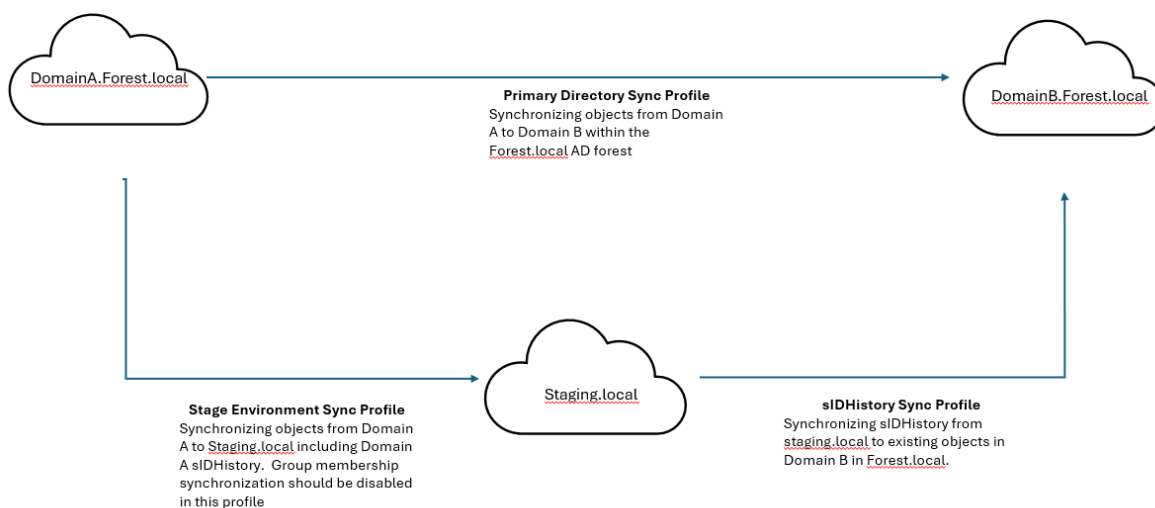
DomainA.Forest.local

Primary Directory Sync Profile
Synchronizing objects from Domain A to Domain B within the Forest.local AD forest

DomainB.Forest.local

Staging.local

Stage Environment Sync Profile
Synchronizing objects from Domain A to Staging.local including Domain A sIDHistory. Group membership synchronization should be disabled in this profile

sIDHistory Sync Profile
Synchronizing sIDHistory from staging.local to existing objects in Domain B in Forest.local.